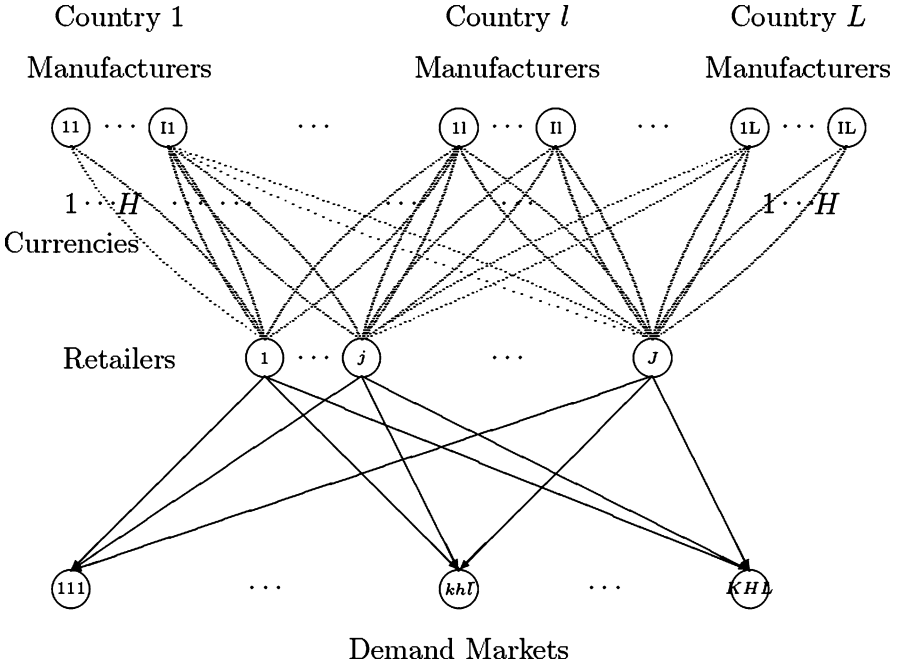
Country 1 Country $l$ Country $L$

Manufacturers Manufacturers Manufacturers

11 ··· I1 ··· 1l ··· Il ··· 1L ··· IL

$1 \cdots H$ $1 \cdots H$

Currencies

Retailers 1 ··· $j$ ··· $J$

111 ··· $khl$ ··· $KHL$

Demand Markets